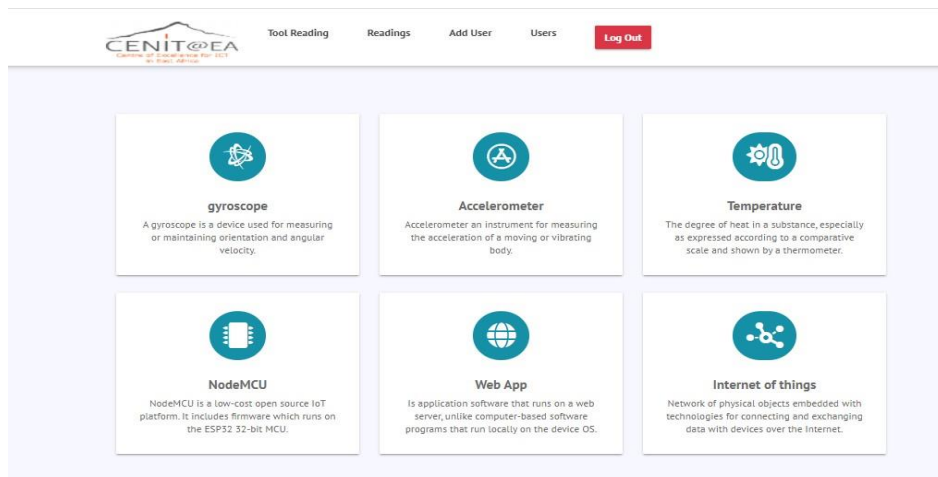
CENIT@EA
Centre of Excellence for ICT in East Africa

Tool Reading
Readings
Add User
Users
Log Out

gyroscope
A gyroscope is a device used for measuring or maintaining orientation and angular velocity.

Accelerometer
Accelerometer an instrument for measuring the acceleration of a moving or vibrating body.

Temperature
The degree of heat in a substance, especially as expressed according to a comparative scale and shown by a thermometer.

NodeMCU
NodeMCU is a low-cost open source IoT platform. It includes firmware which runs on the ESP32 32-bit MCU.

Web App
Is application software that runs on a web server, unlike computer-based software programs that run locally on the device OS.

Internet of things
Network of physical objects embedded with technologies for connecting and exchanging data with devices over the Internet.